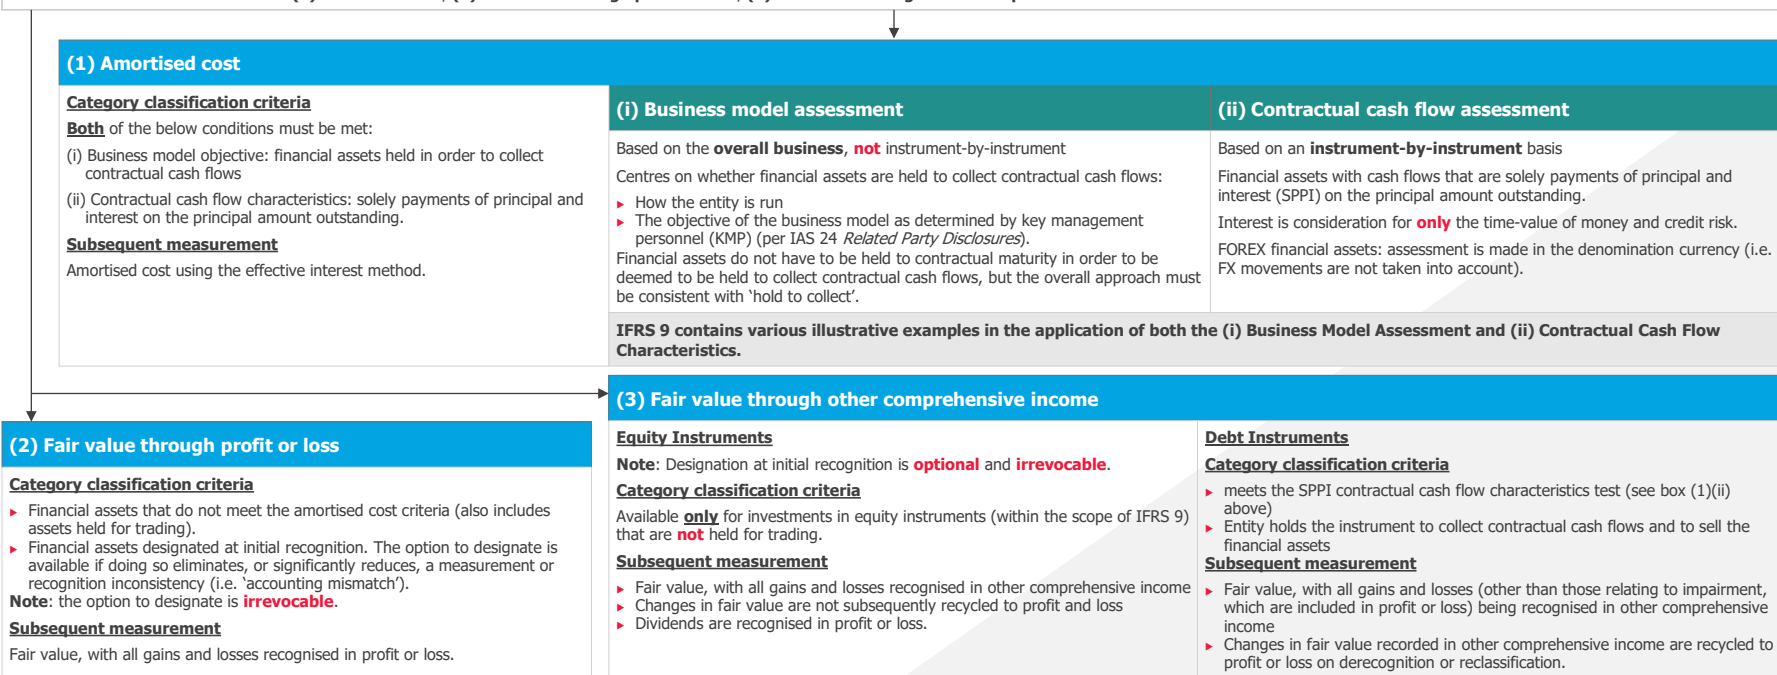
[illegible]

(1) Amortised cost

Category classification criteria

Both of the below conditions must be met:

(i) Business model objective: financial assets held in order to collect contractual cash flows

(ii) Contractual cash flow characteristics: solely payments of principal and interest on the principal amount outstanding.

Subsequent measurement

Amortised cost using the effective interest method.

(i) Business model assessment

Based on the overall business, not instrument-by-instrument

Centres on whether financial assets are held to collect contractual cash flows:

- How the entity is run
- The objective of the business model as determined by key management personnel (KMP) (per IAS 24 Related Party Disclosures).

Financial assets do not have to be held to contractual maturity in order to be deemed to be held to collect contractual cash flows, but the overall approach must be consistent with 'hold to collect'.

(ii) Contractual cash flow assessment

Based on an instrument-by-instrument basis

Financial assets with cash flows that are solely payments of principal and interest (SPPI) on the principal amount outstanding.

Interest is consideration for only the time-value of money and credit risk.

FOREX financial assets: assessment is made in the denomination currency (i.e. FX movements are not taken into account).

IFRS 9 contains various illustrative examples in the application of both the (i) Business Model Assessment and (ii) Contractual Cash Flow Characteristics.

(2) Fair value through profit or loss

Category classification criteria

- Financial assets that do not meet the amortised cost criteria (also includes assets held for trading).
- Financial assets designated at initial recognition. The option to designate is available if doing so eliminates, or significantly reduces, a measurement or recognition inconsistency (i.e. 'accounting mismatch').

Note: the option to designate is irrevocable.

Subsequent measurement

Fair value, with all gains and losses recognised in profit or loss.

(3) Fair value through other comprehensive income

Equity Instruments

Note: Designation at initial recognition is optional and irrevocable.

Category classification criteria

Available only for investments in equity instruments (within the scope of IFRS 9) that are not held for trading.

Subsequent measurement

- Fair value, with all gains and losses recognised in other comprehensive income
- Changes in fair value are not subsequently recycled to profit and loss
- Dividends are recognised in profit or loss.

Debt Instruments

Category classification criteria

- meets the SPPI contractual cash flow characteristics test (see box (1)(ii) above)
- Entity holds the instrument to collect contractual cash flows and to sell the financial assets

Subsequent measurement

- Fair value, with all gains and losses (other than those relating to impairment, which are included in profit or loss) being recognised in other comprehensive income
- Changes in fair value recorded in other comprehensive income are recycled to profit or loss on derecognition or reclassification.